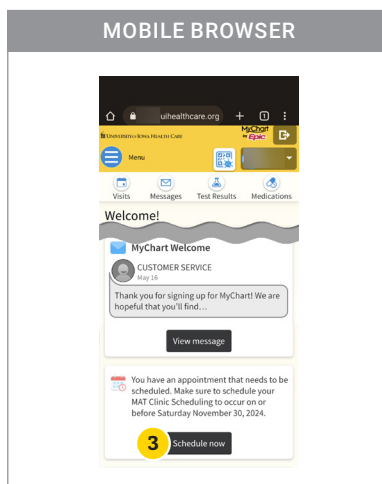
MOBILE BROWSER

uihealthcare.org

1

UNIVERSITY OF IOWA HEALTH CARE

MyChart by Epic

Menu

Visits

Messages

Test Results

Medications

Welcome!

MyChart Welcome

CUSTOMER SERVICE

May 16

Thank you for signing up for MyChart! We are hopeful that you'll find...

View message

You have an appointment that needs to be scheduled. Make sure to schedule your MAT Clinic Scheduling to occur on or before Saturday November 30, 2024.

3

Schedule now